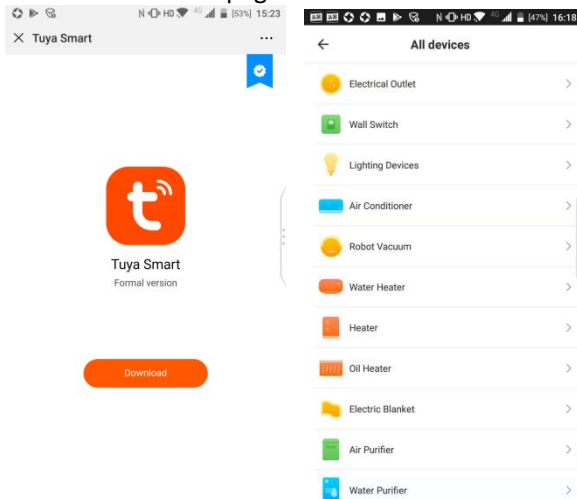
N HD 4G [53%] 15:23
× Tuya Smart ...

Tuya Smart
Formal version

Download

N HD 4G [47%] 16:18
← All devices

Electrical Outlet >
Wall Switch >
Lighting Devices >
Air Conditioner >
Robot Vacuum >
Water Heater >
Heater >
Oil Heater >
Electric Blanket >
Air Purifier >
Water Purifier >